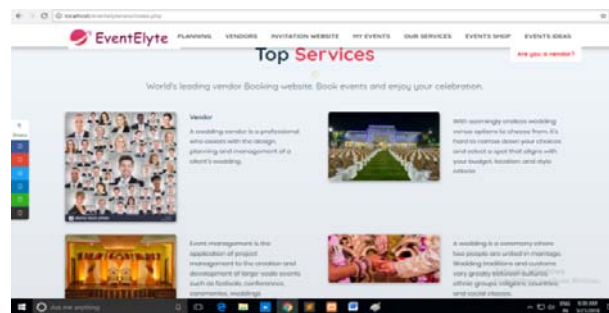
localhost/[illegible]/index.php

EventElyte PLANNING VENDORS INVITATION WEBSITE MY EVENTS OUR SERVICES EVENTS SHOP EVENTS IDEAS

Are you a vendor?

Top Services

World's leading vendor Booking website. Book events and enjoy your celebration.

Shares

Vendor

A wedding vendor is a professional who assists with the design, planning and management of a client's wedding.

With seemingly endless wedding venue options to choose from, it's hard to narrow down your choices and select a spot that aligns with your budget, location and style criteria.

Event management is the application of project management to the creation and development of large scale events such as festivals, conferences, ceremonies, weddings

A wedding is a ceremony where two people are united in marriage. Wedding traditions and customs vary greatly between cultures, ethnic groups, religions, countries, and social classes.

Ask me anything

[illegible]